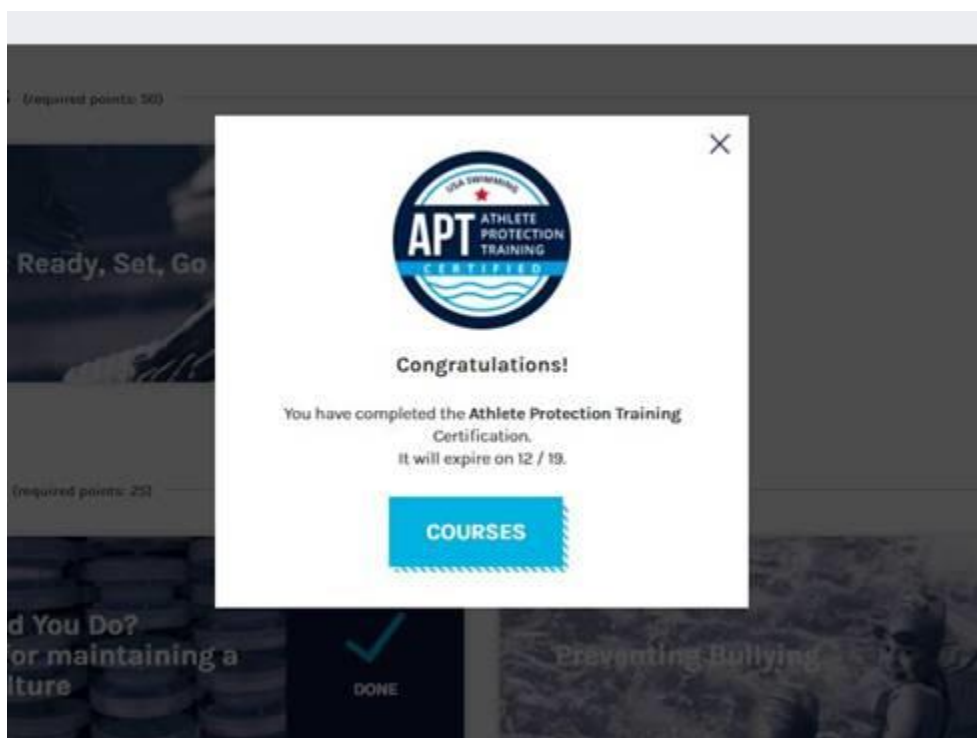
(required points: 50)

Ready, Set, Go

×

USA SWIMMING

APT ATHLETE PROTECTION TRAINING

CERTIFIED

Congratulations!

You have completed the **Athlete Protection Training** Certification.
It will expire on 12 / 19.

COURSES

(required points: 25)

d You Do?
or maintaining a
lture

DONE

Preventing Bullying